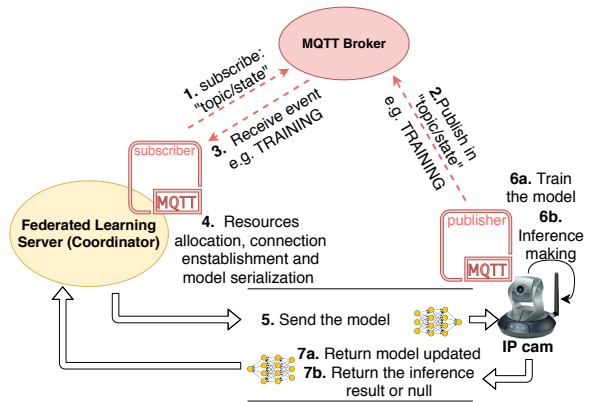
MQTT Broker

1. subscribe: "topic/state"

3. Receive event e.g. TRAINING

2. Publish in "topic/state" e.g. TRAINING

subscriber

MQTT

publisher

MQTT

6a. Train the model

6b. Inference making

Federated Learning Server (Coordinator)

4. Resources allocation, connection enstablishment and model serialization

5. Send the model

IP cam

7a. Return model updated

7b. Return the inference result or null